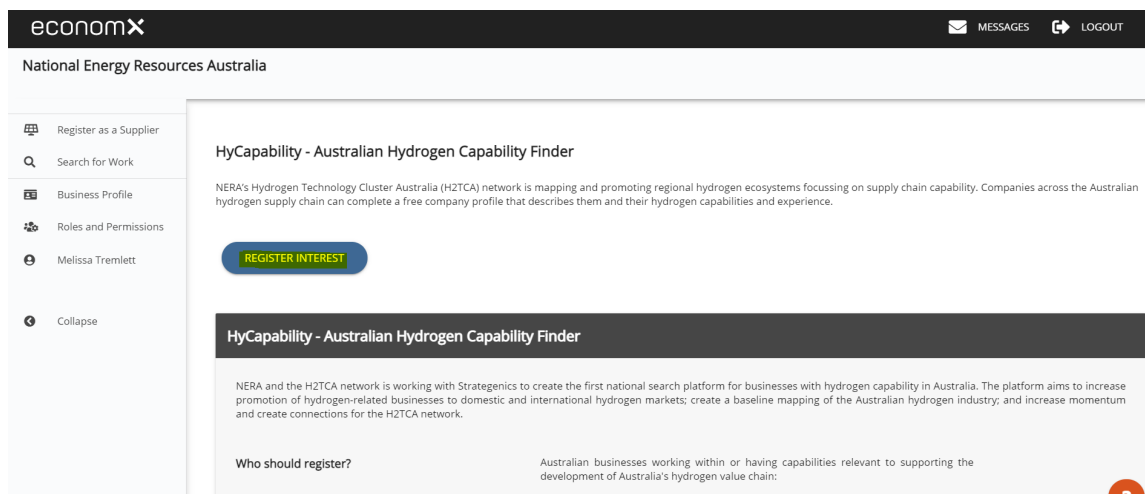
economX

MESSAGES LOGOUT

National Energy Resources Australia

Register as a Supplier
Search for Work
Business Profile
Roles and Permissions
Melissa Tremlett

Collapse

HyCapability - Australian Hydrogen Capability Finder

NERA's Hydrogen Technology Cluster Australia (H2TCA) network is mapping and promoting regional hydrogen ecosystems focussing on supply chain capability. Companies across the Australian hydrogen supply chain can complete a free company profile that describes them and their hydrogen capabilities and experience.

REGISTER INTEREST

HyCapability - Australian Hydrogen Capability Finder

NERA and the H2TCA network is working with Strategenics to create the first national search platform for businesses with hydrogen capability in Australia. The platform aims to increase promotion of hydrogen-related businesses to domestic and international hydrogen markets; create a baseline mapping of the Australian hydrogen industry; and increase momentum and create connections for the H2TCA network.

Who should register?

Australian businesses working within or having capabilities relevant to supporting the development of Australia's hydrogen value chain: